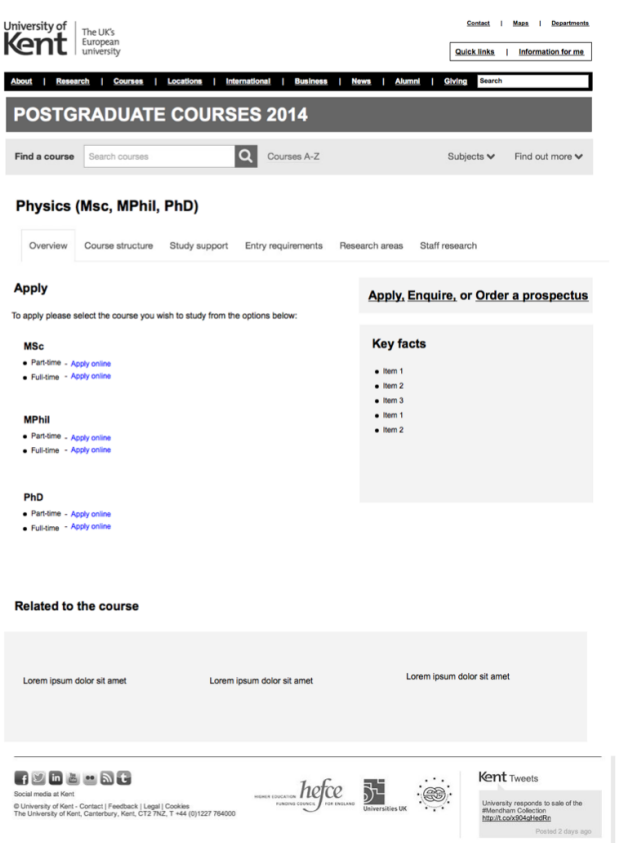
University of Kent | The UK's European university

Contact | Maps | Departments

Quick links | Information for me

About | Research | Courses | Locations | International | Business | News | Alumni | Giving | Search

POSTGRADUATE COURSES 2014

Find a course | Search courses | Courses A-Z | Subjects | Find out more

Physics (Msc, MPhil, PhD)

Overview | Course structure | Study support | Entry requirements | Research areas | Staff research

Apply

To apply please select the course you wish to study from the options below:

MSc
- Part-time - Apply online
- Full-time - Apply online

MPhil
- Part-time - Apply online
- Full-time - Apply online

PhD
- Part-time - Apply online
- Full-time - Apply online

Apply, Enquire, or Order a prospectus

Key facts
- Item 1
- Item 2
- Item 3
- Item 1
- Item 2

Related to the course

Lorem ipsum dolor sit amet

Lorem ipsum dolor sit amet

Lorem ipsum dolor sit amet

Social media at Kent

© University of Kent - Contact | Feedback | Legal | Cookies
The University of Kent, Canterbury, Kent, CT2 7NZ, T +44 (0)1227 764000

HIGHER EDUCATION FUNDING COUNCIL hefce FOR ENGLAND

Universities UK

Kent Tweets

University responds to sale of the #Mendham Collection http://t.co/x904gHedRn

Posted 2 days ago